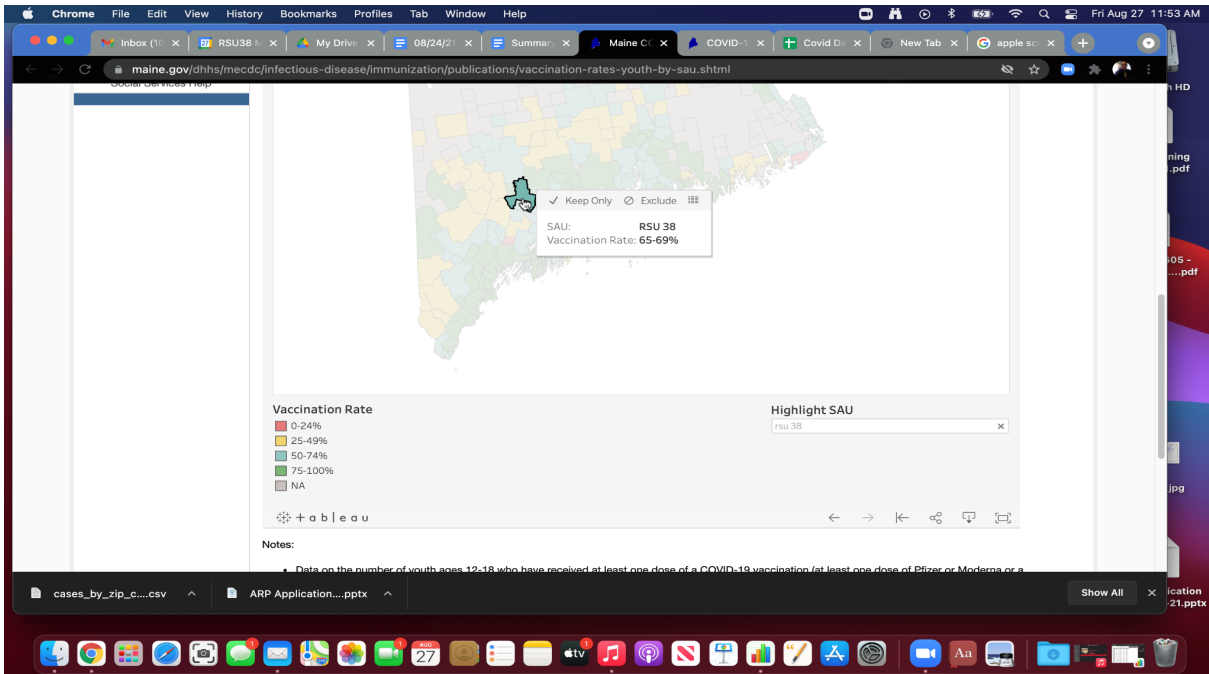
Chrome File Edit View History Bookmarks Profiles Tab Window Help

Fri Aug 27 11:53 AM

Inbox (10 ×
RSU38 M ×
My Drive ×
08/24/21 ×
Summary ×
Maine CC ×
COVID-1 ×
Covid Da ×
New Tab ×
apple sc ×

maine.gov/dhhs/mecdc/infectious-disease/immunization/publications/vaccination-rates-youth-by-sau.shtml

Social Services Help

✓ Keep Only ⊘ Exclude

SAU: RSU 38
Vaccination Rate: 65-69%

Vaccination Rate
0-24%
25-49%
50-74%
75-100%
NA

Highlight SAU
rsu 38

+ a b l e a u

Notes:

• Data on the number of youth ages 12-18 who have received at least one dose of a COVID-19 vaccination (at least one dose of Pfizer or Moderna or a

cases_by_zip_c....csv
ARP Application....pptx
Show All

h HD
ning .pdf
505 - ....pdf
.jpg
lication -21.pptx

27
tv
Aa